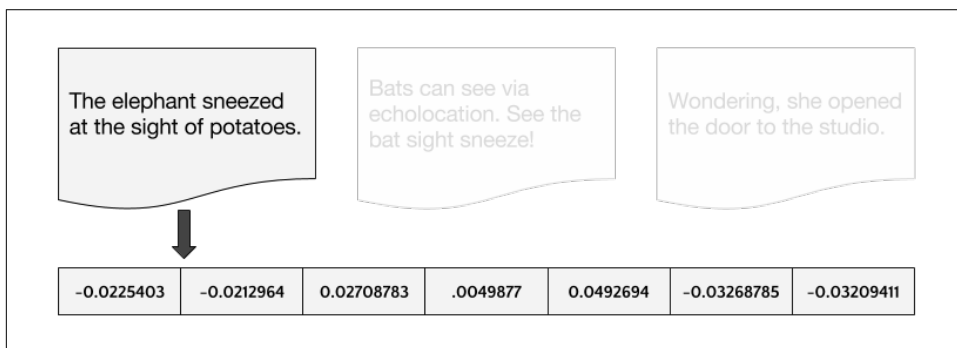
The elephant sneezed at the sight of potatoes.

Bats can see via echolocation. See the bat sight sneeze!

Wondering, she opened the door to the studio.

| −0.0225403 | −0.0212964 | 0.02708783 | .0049877 | 0.0492694 | −0.03268785 | −0.03209411 |
|---|---|---|---|---|---|---|